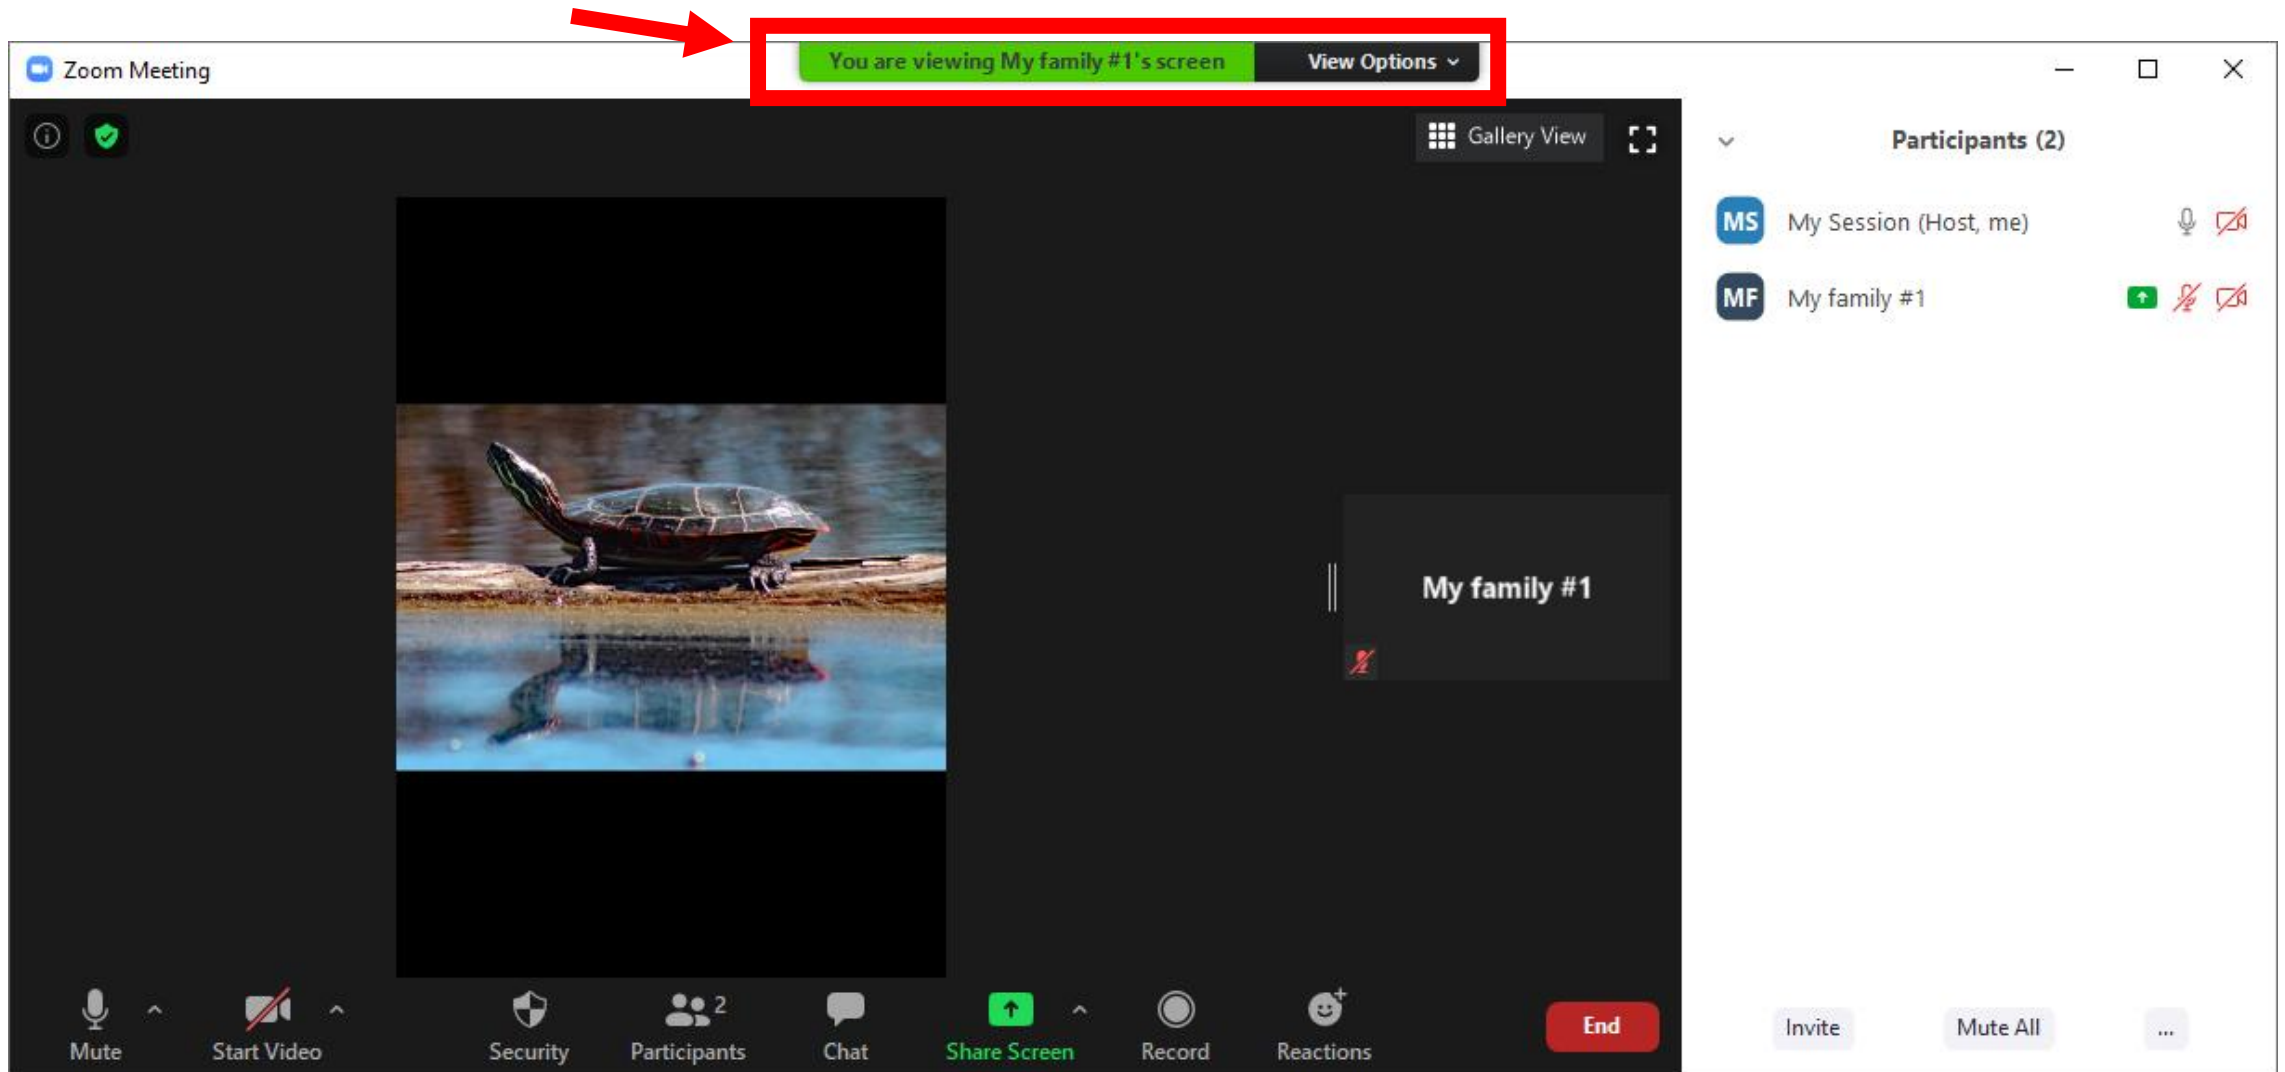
Zoom Meeting

You are viewing My family #1's screen

View Options

Gallery View

Participants (2)

MS My Session (Host, me)

MF My family #1

My family #1

Mute

Start Video

Security

2 Participants

Chat

Share Screen

Record

Reactions

End

Invite

Mute All

...